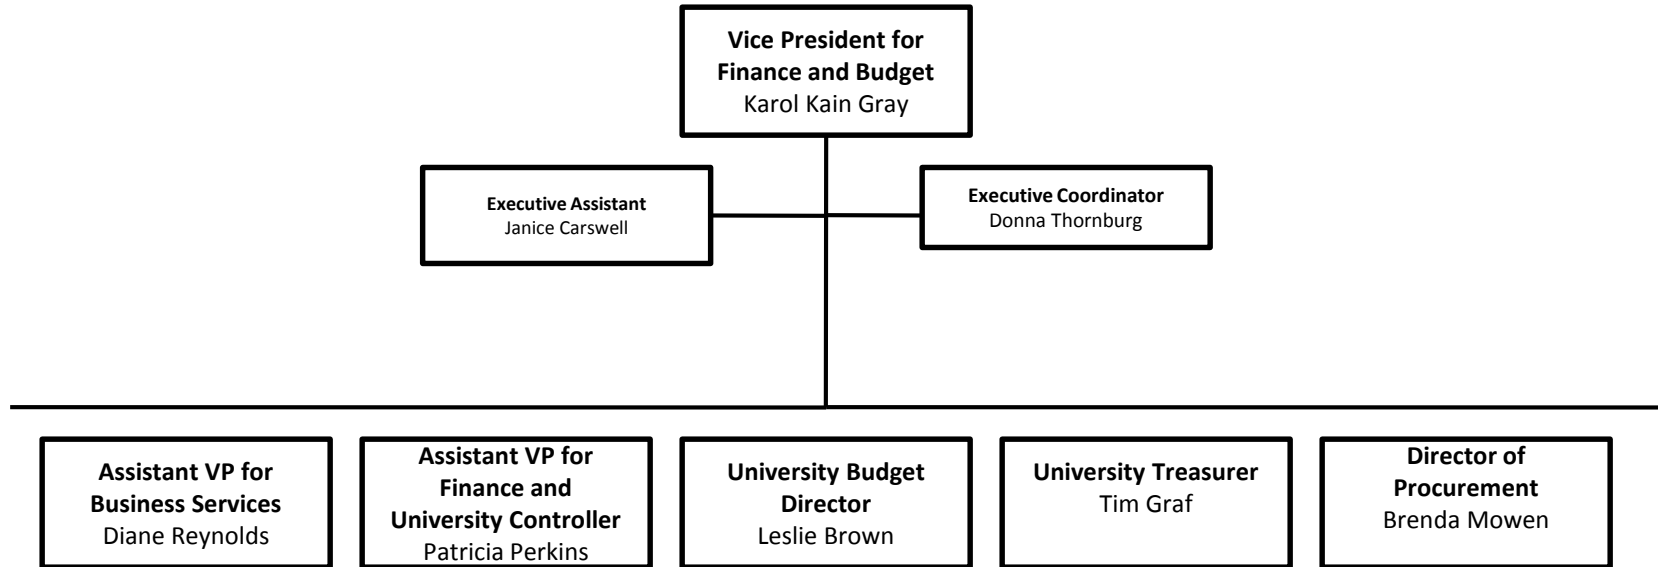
Vice President for Finance and Budget
Karol Kain Gray

Executive Assistant
Janice Carswell

Executive Coordinator
Donna Thornburg

Assistant VP for Business Services
Diane Reynolds

Assistant VP for Finance and University Controller
Patricia Perkins

University Budget Director
Leslie Brown

University Treasurer
Tim Graf

Director of Procurement
Brenda Mowen